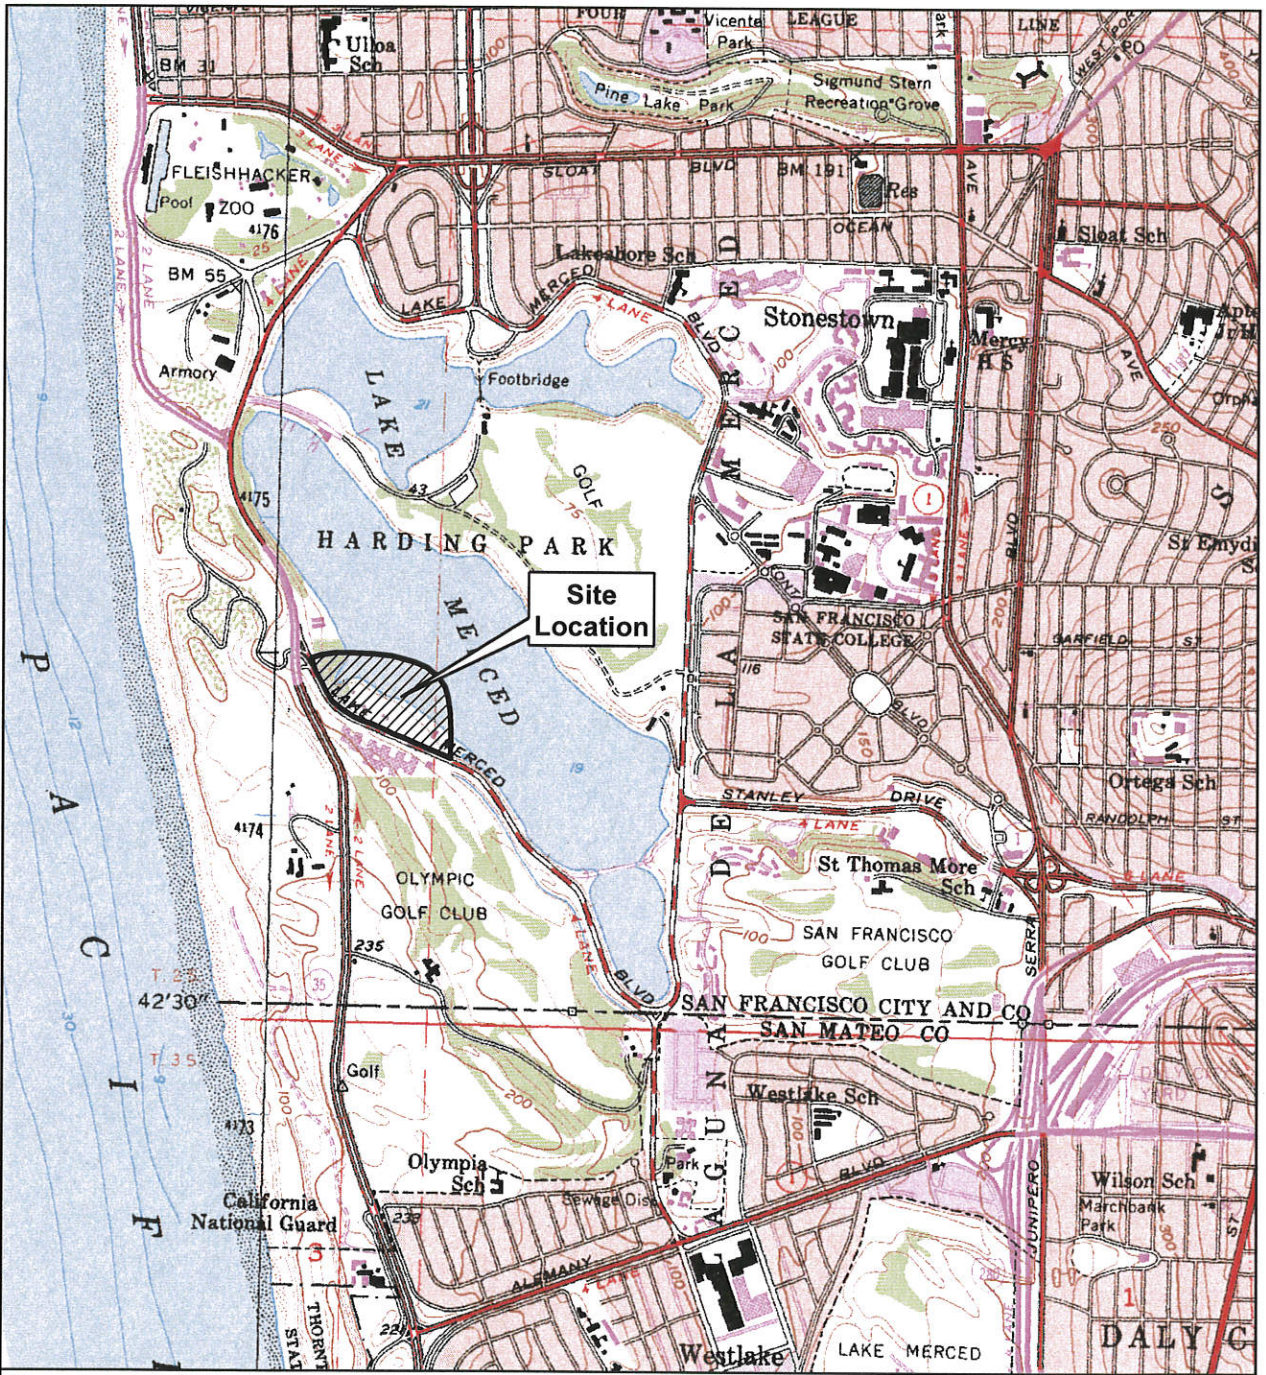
FOUR
Vicente Park
LEAGUE
LINE
Ulloa Sch
BM 31
Pine Lake Park
Sigmund Stern Recreation Grove
PO
FLEISHHACKER
Pool
ZOO
4176
SLOAT
BLVD
BM 191
Res
AVE
OCEAN
Sloat Sch
BM 55
Lakeshore Sch
MERCED
LAKE
LANE
Stonestown
Mercy H S
Armory
Footbridge
LAKE
MERCED
GOLF
4175
HARDING PARK
Site Location
SAN FRANCISCO STATE COLLEGE
GARFIELD ST
St Emydius
MERCED
LAKE
MERCED
P
A
C
I
F
STANLEY
DRIVE
Ortega Sch
RANDOLPH ST
4174
OLYMPIC GOLF CLUB
St Thomas More Sch
235
SAN FRANCISCO GOLF CLUB
SERRA
42'30"
SAN FRANCISCO CITY AND CO
SAN MATEO CO
Golf
Westlake Sch
4173
Olympia Sch
Park
Sewage Disp
JUNIPERO
Wilson Sch
Marchbank Park
California National Guard
ALEMANY
THORNTON
Westlake
LAKE MERCED
DALY C
LAGUNA
DE